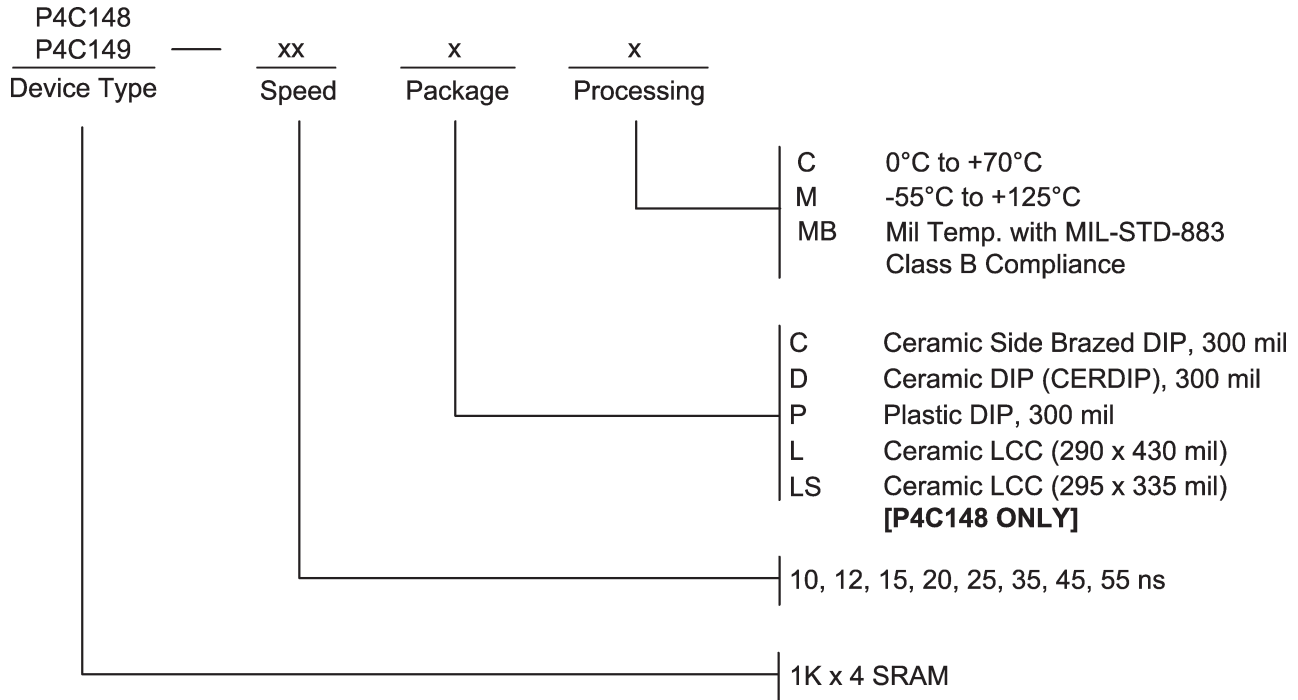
P4C148
P4C149 — xx x x
Device Type Speed Package Processing

C 0°C to +70°C
M -55°C to +125°C
MB Mil Temp. with MIL-STD-883 Class B Compliance

C Ceramic Side Brazed DIP, 300 mil
D Ceramic DIP (CERDIP), 300 mil
P Plastic DIP, 300 mil
L Ceramic LCC (290 x 430 mil)
LS Ceramic LCC (295 x 335 mil)
**[P4C148 ONLY]**

10, 12, 15, 20, 25, 35, 45, 55 ns

1K x 4 SRAM